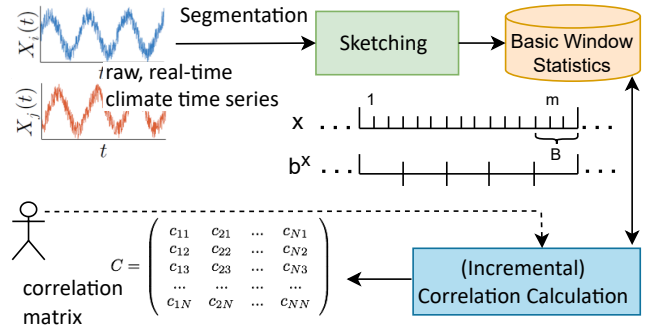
$X_i(t)$

$t$ raw, real-time climate time series

$X_j(t)$

$t$

Segmentation

Sketching

Basic Window Statistics

1

m

x . . .

. . .

B

$b^x$ . . .

. . .

$C = \begin{pmatrix} c_{11} & c_{21} & \dots & c_{N1} \\ c_{12} & c_{22} & \dots & c_{N2} \\ c_{13} & c_{23} & \dots & c_{N3} \\ \dots & \dots & \dots & \dots \\ c_{1N} & c_{2N} & \dots & c_{NN} \end{pmatrix}$

correlation matrix

(Incremental) Correlation Calculation